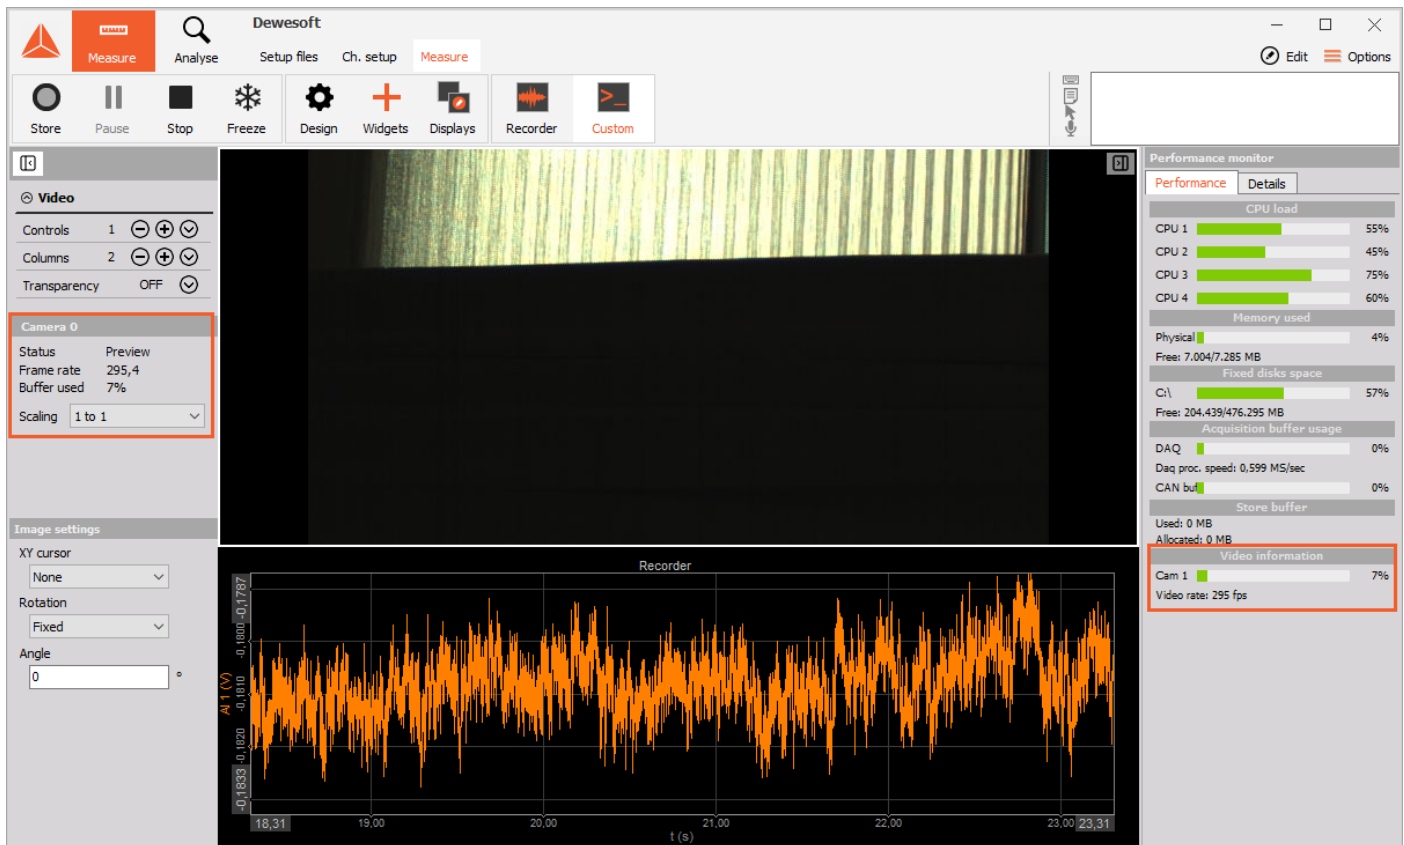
Dewesoft

Measure
Analyse
Setup files
Ch. setup
Measure

Edit
Options

Store
Pause
Stop
Freeze
Design
Widgets
Displays
Recorder
Custom

Video

Controls 1
Columns 2
Transparency OFF

Camera 0

Status Preview
Frame rate 295,4
Buffer used 7%

Scaling 1 to 1

Image settings

XY cursor
None
Rotation
Fixed
Angle
0 °

Recorder

AI 1 (V)
-0,1787
-0,1800
-0,1810
-0,1820
-0,1833

18,31
19,00
20,00
21,00
22,00
23,00
23,31
t (s)

Performance monitor

Performance
Details

CPU load
CPU 1 55%
CPU 2 45%
CPU 3 75%
CPU 4 60%

Memory used
Physical 4%
Free: 7.004/7.285 MB

Fixed disks space
C:\ 57%
Free: 204.439/476.295 MB

Acquisition buffer usage
DAQ 0%
Daq proc. speed: 0,599 MS/sec
CAN buf 0%

Store buffer
Used: 0 MB
Allocated: 0 MB

Video information
Cam 1 7%
Video rate: 295 fps